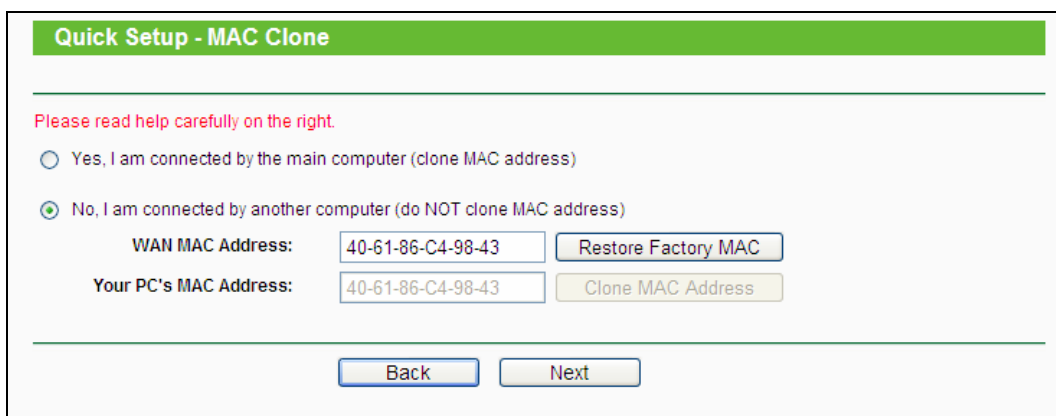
Quick Setup - MAC Clone

Please read help carefully on the right.

Yes, I am connected by the main computer (clone MAC address)

No, I am connected by another computer (do NOT clone MAC address)

WAN MAC Address: 40-61-86-C4-98-43 Restore Factory MAC

Your PC's MAC Address: 40-61-86-C4-98-43 Clone MAC Address

Back Next